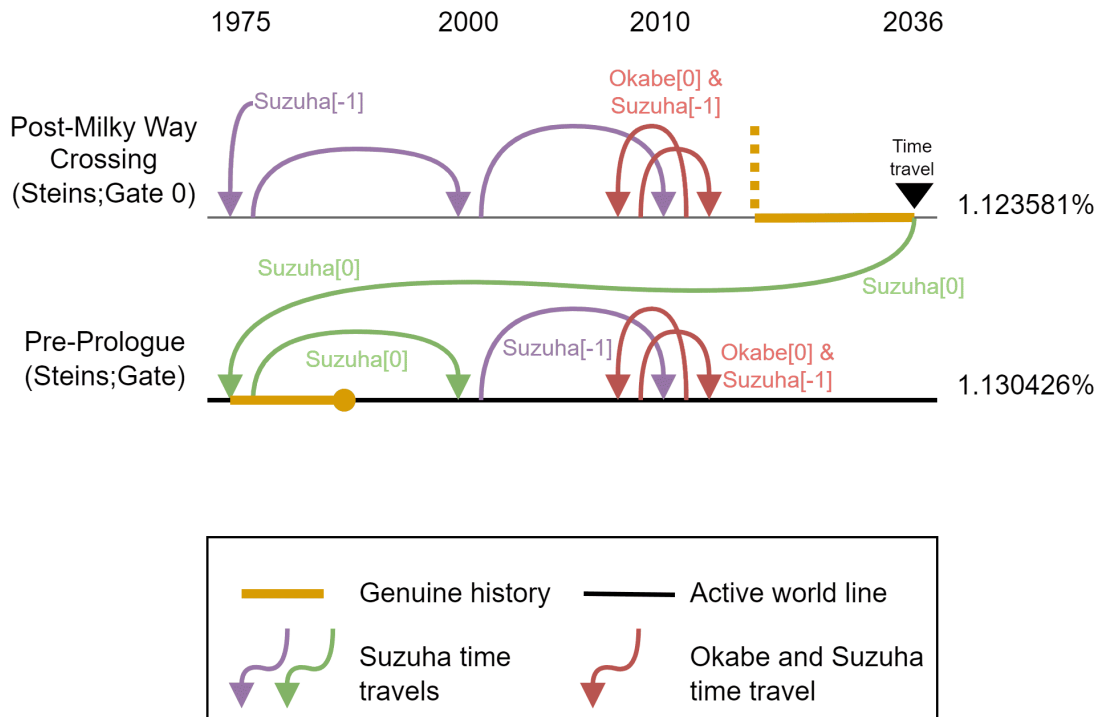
1975 2000 2010 2036

Post-Milky Way Crossing (Steins;Gate 0)

Suzuha[-1]

Okabe[0] & Suzuha[-1]

Time travel

1.123581%

Suzuha[0]

Suzuha[0]

Pre-Prologue (Steins;Gate)

Suzuha[0]

Suzuha[-1]

Okabe[0] & Suzuha[-1]

1.130426%

Genuine history

Active world line

Suzuha time travels

Okabe and Suzuha time travel